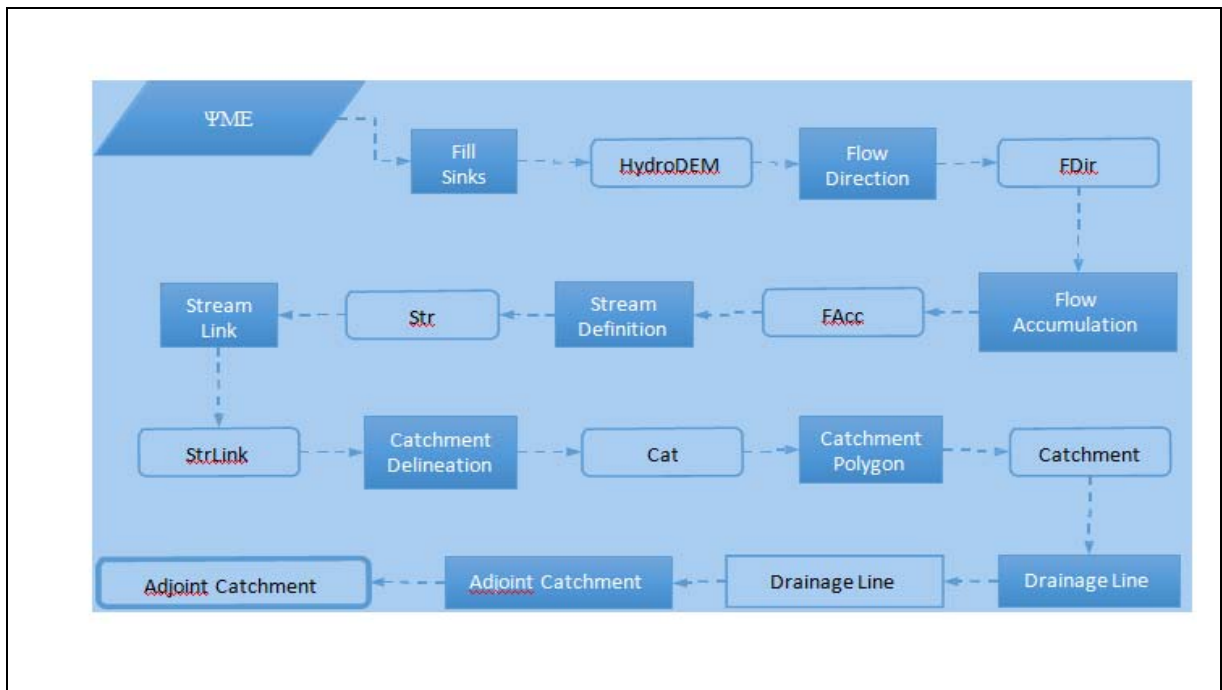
ΨΜΕ

Fill Sinks

HydroDEM

Flow Direction

FDir

Flow Accumulation

FAcc

Stream Definition

Str

Stream Link

StrLink

Catchment Delineation

Cat

Catchment Polygon

Catchment

Drainage Line

Drainage Line

Adjoint Catchment

Adjoint Catchment